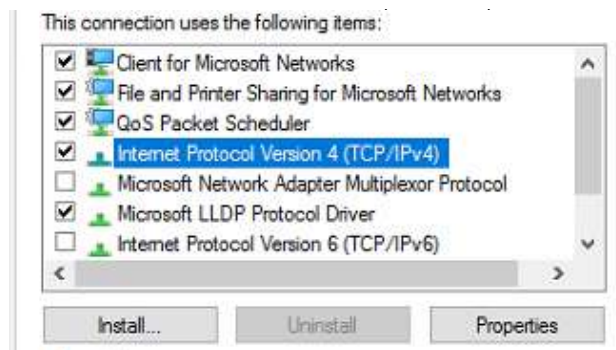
This connection uses the following items:

Client for Microsoft Networks
File and Printer Sharing for Microsoft Networks
QoS Packet Scheduler
Internet Protocol Version 4 (TCP/IPv4)
Microsoft Network Adapter Multiplexor Protocol
Microsoft LLDP Protocol Driver
Internet Protocol Version 6 (TCP/IPv6)

Install...
Uninstall
Properties